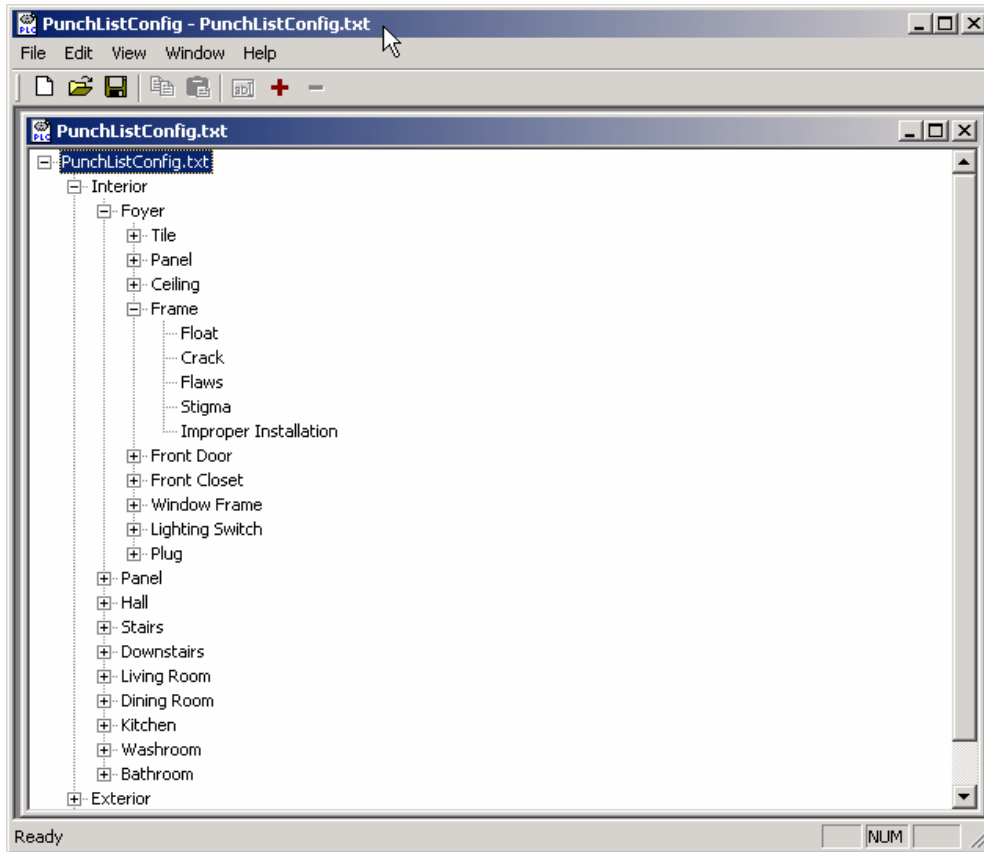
PunchListConfig - PunchListConfig.txt

File Edit View Window Help

PunchListConfig.txt

PunchListConfig.txt
Interior
Foyer
Tile
Panel
Ceiling
Frame
Float
Crack
Flaws
Stigma
Improper Installation
Front Door
Front Closet
Window Frame
Lighting Switch
Plug
Panel
Hall
Stairs
Downstairs
Living Room
Dining Room
Kitchen
Washroom
Bathroom
Exterior

Ready NUM